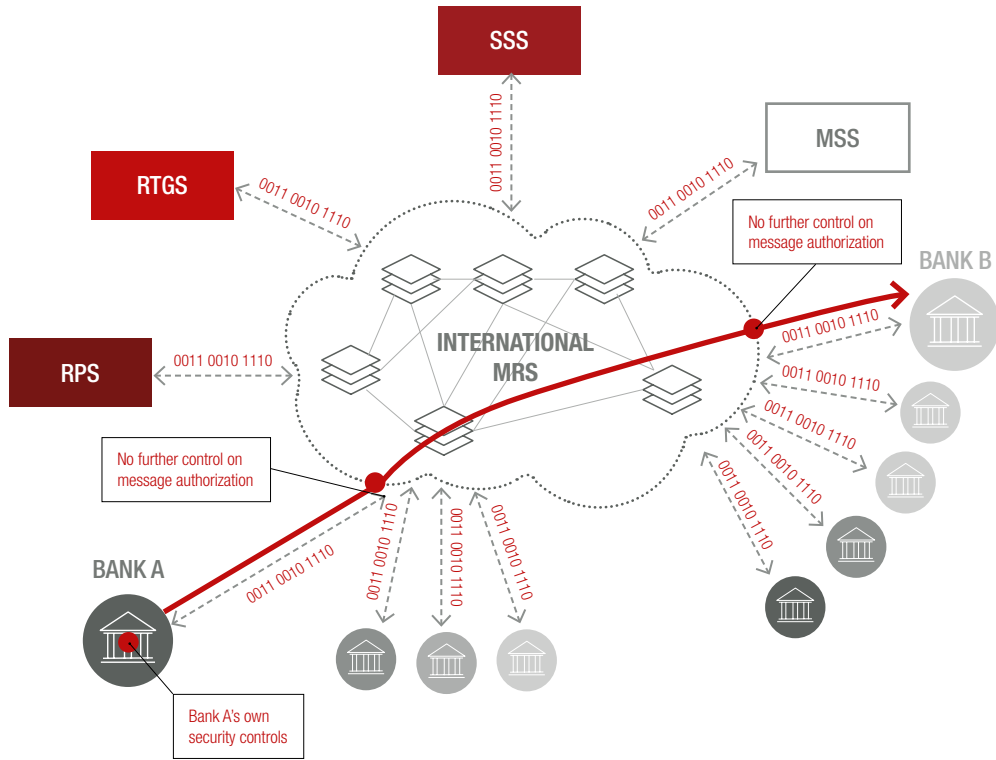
SSS

0011 0010 1110

MSS

RTGS

0011 0010 1110

0011 0010 1110

No further control on message authorization

BANK B

INTERNATIONAL MRS

RPS

0011 0010 1110

0011 0010 1110

0011 0010 1110

0011 0010 1110

0011 0010 1110

0011 0010 1110

0011 0010 1110

No further control on message authorization

0011 0010 1110

0011 0010 1110

0011 0010 1110

BANK A

0011 0010 1110

Bank A's own security controls